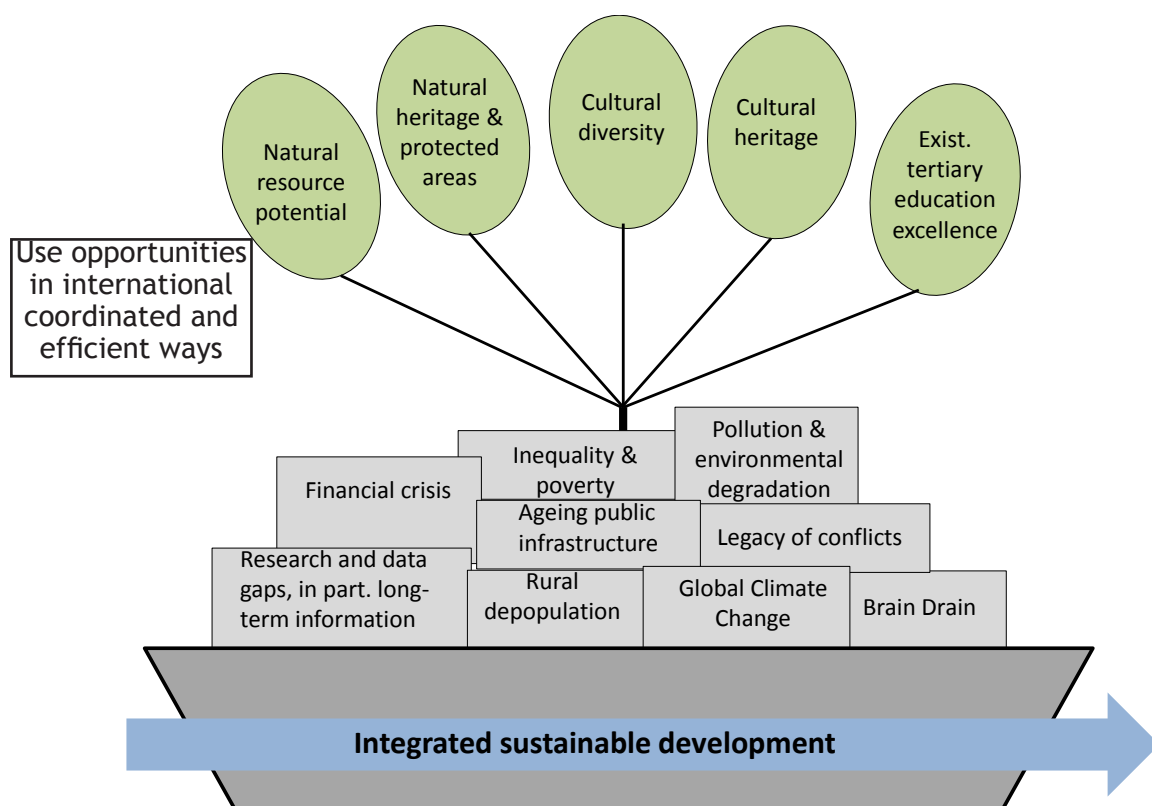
Natural resource potential

Natural heritage & protected areas

Cultural diversity

Cultural heritage

Exist. tertiary education excellence

Use opportunities in international coordinated and efficient ways

Financial crisis

Inequality & poverty

Pollution & environmental degradation

Ageing public infrastructure

Legacy of conflicts

Research and data gaps, in part. long-term information

Rural depopulation

Global Climate Change

Brain Drain

Integrated sustainable development